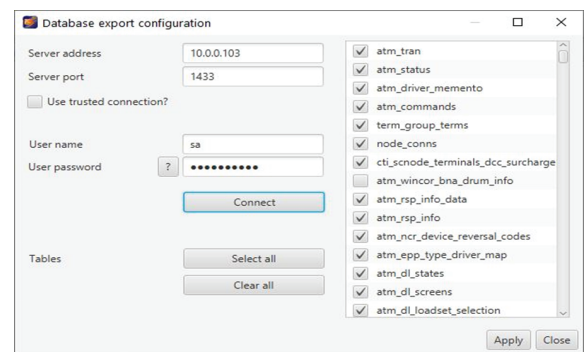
Database export configuration

Server address 10.0.0.103
Server port 1433
Use trusted connection?

User name sa
User password ? ••••••••••

Connect

Tables
Select all
Clear all

atm_tran
atm_status
atm_driver_memento
atm_commands
term_group_terms
node_conns
cti_scnode_terminals_dcc_surcharge
atm_wincor_bna_drum_info
atm_rsp_info_data
atm_rsp_info
atm_ncr_device_reversal_codes
atm_epp_type_driver_map
atm_dl_states
atm_dl_screens
atm_dl_loadset_selection

Apply Close